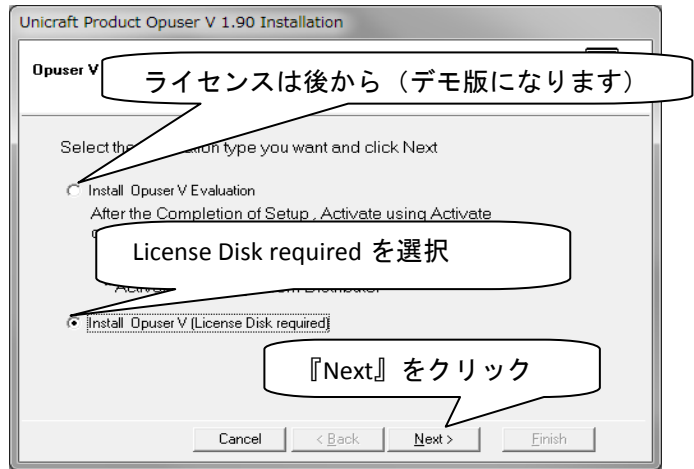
Unicraft Product Opuser V 1.90 Installation

Opuser V

ライセンスは後から（デモ版になります）

Select the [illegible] type you want and click Next

Install Opuser V Evaluation

After the Completion of Setup , Activate using Activate

License Disk required を選択

Activ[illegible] Distributor

Install Opuser V (License Disk required)

『Next』をクリック

Cancel | < Back | Next > | Finish